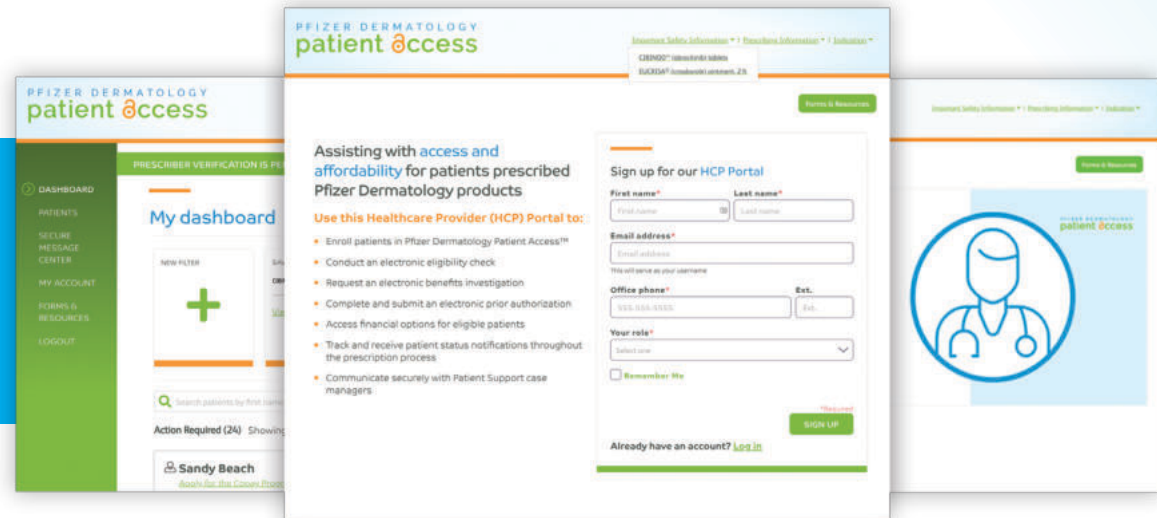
PFIZER DERMATOLOGY
patient access

PRESCRIBER VERIFICATION IS P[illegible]

DASHBOARD
PATIENTS
SECURE MESSAGE CENTER
MY ACCOUNT
FORMS & RESOURCES
LOGOUT

My dashboard

NEW FILTER

Search patients by first name

Action Required (24) Showing

Sandy Beach
Apply for the Copay Prog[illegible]

PFIZER DERMATOLOGY
patient access

Important Safety Information ▾ | Prescribing Information ▾ | Indication ▾

CIBINQO® (abrocitinib) tablets
EUCRISA® (crisaborole) ointment, 2%

Forms & Resources

Assisting with access and affordability for patients prescribed Pfizer Dermatology products

Use this Healthcare Provider (HCP) Portal to:

• Enroll patients in Pfizer Dermatology Patient Access™
• Conduct an electronic eligibility check
• Request an electronic benefits investigation
• Complete and submit an electronic prior authorization
• Access financial options for eligible patients
• Track and receive patient status notifications throughout the prescription process
• Communicate securely with Patient Support case managers

Sign up for our HCP Portal

First name*
First name
Last name*
Last name
Email address*
Email address
This will serve as your username
Office phone*
555-555-5555
Ext.
Ext.
Your role*
Select one
Remember Me
*Required
SIGN UP
Already have an account? Log in

Important Safety Information ▾ | Prescribing Information ▾ | Indication ▾

Forms & Resources

PFIZER DERMATOLOGY
patient access